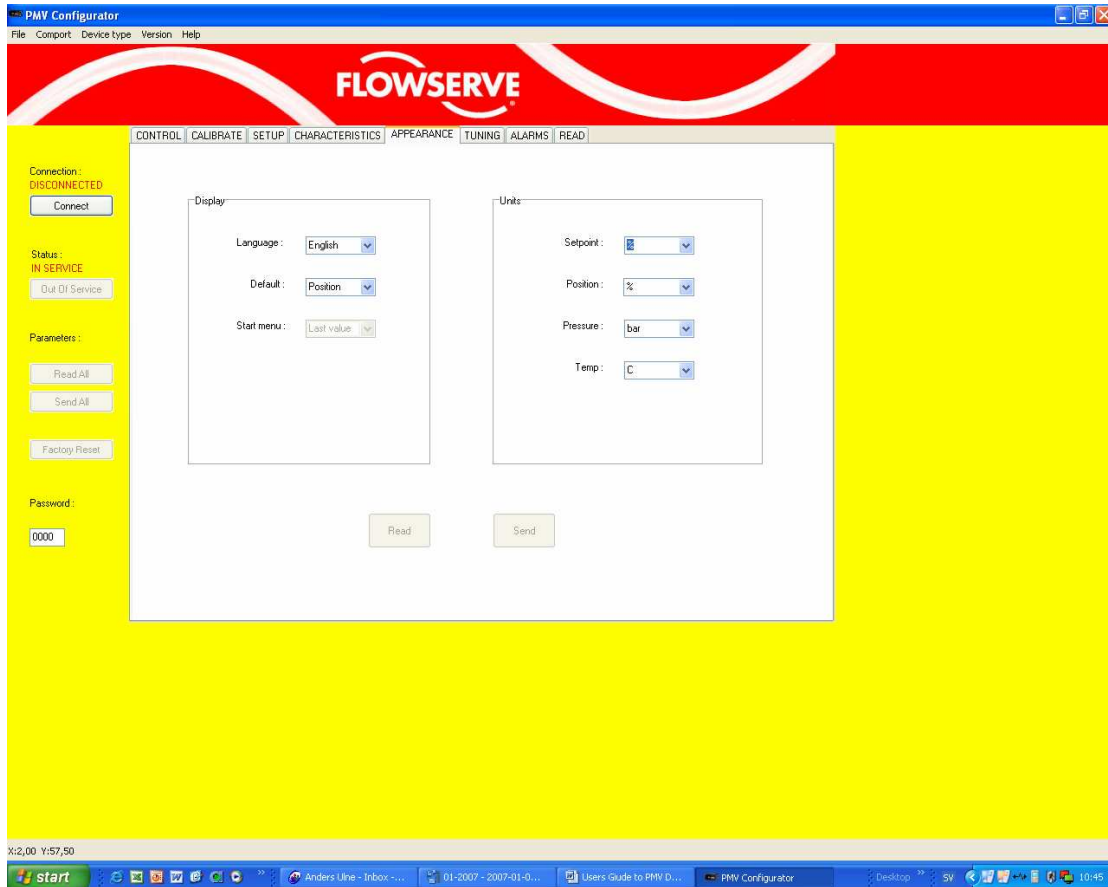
PMV Configurator

File Comport Device type Version Help

FLOWSERVE

CONTROL CALIBRATE SETUP CHARACTERISTICS APPEARANCE TUNING ALARMS READ

Connection :
DISCONNECTED

Connect

Status :
IN SERVICE

Out Of Service

Parameters :

Read All

Send All

Factory Reset

Password :

0000

Display

Language : English

Default : Position

Start menu : Last value

Units

Setpoint : %

Position : %

Pressure : bar

Temp : C

Read

Send

X:2,00 Y:57,50

start

Anders Ulne - Inbox -...

01-2007 - 2007-01-0...

Users Guide to PMV D...

PMV Configurator

Desktop

SV

10:45